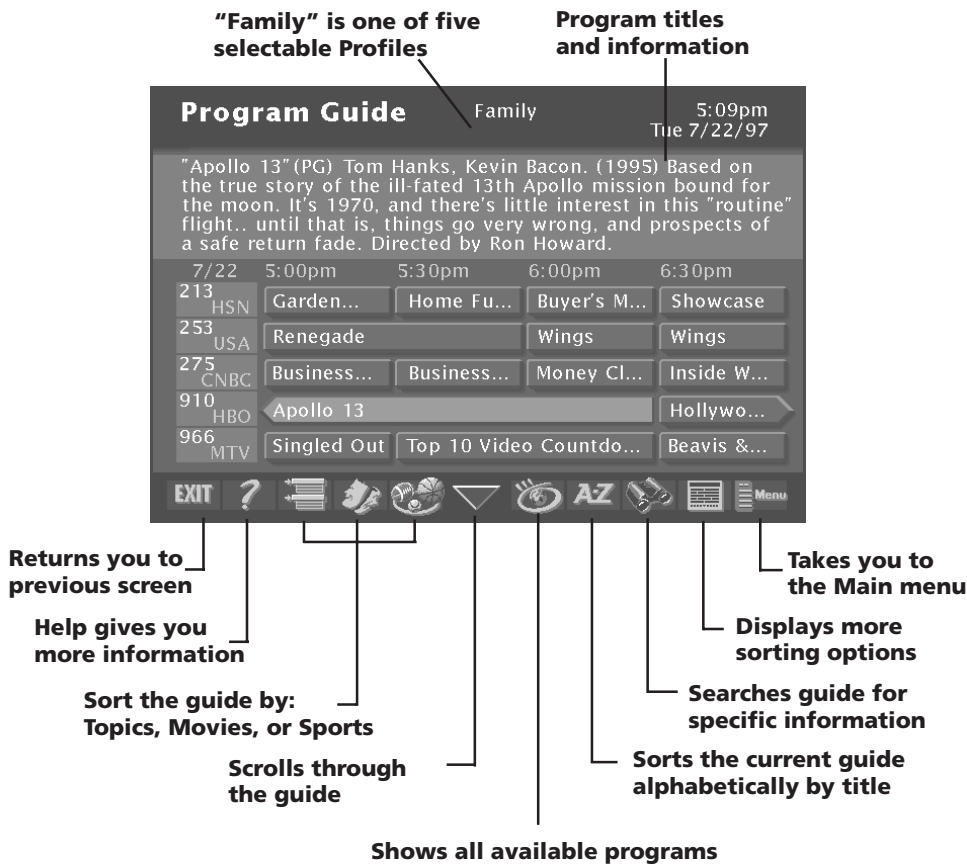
"Family" is one of five selectable Profiles

Program titles and information

Program Guide Family 5:09pm Tue 7/22/97

"Apollo 13"(PG) Tom Hanks, Kevin Bacon. (1995) Based on the true story of the ill-fated 13th Apollo mission bound for the moon. It's 1970, and there's little interest in this "routine" flight.. until that is, things go very wrong, and prospects of a safe return fade. Directed by Ron Howard.

| 7/22 | 5:00pm | 5:30pm | 6:00pm | 6:30pm |
|---|---|---|---|---|
| 213 HSN | Garden... | Home Fu... | Buyer's M... | Showcase |
| 253 USA | Renegade | | Wings | Wings |
| 275 CNBC | Business... | Business... | Money Cl... | Inside W... |
| 910 HBO | Apollo 13 | | | Hollywo... |
| 966 MTV | Singled Out | Top 10 Video Countdo... | | Beavis &... |

EXIT ? A-Z Menu

Returns you to previous screen

Help gives you more information

Sort the guide by: Topics, Movies, or Sports

Scrolls through the guide

Shows all available programs

Sorts the current guide alphabetically by title

Searches guide for specific information

Displays more sorting options

Takes you to the Main menu